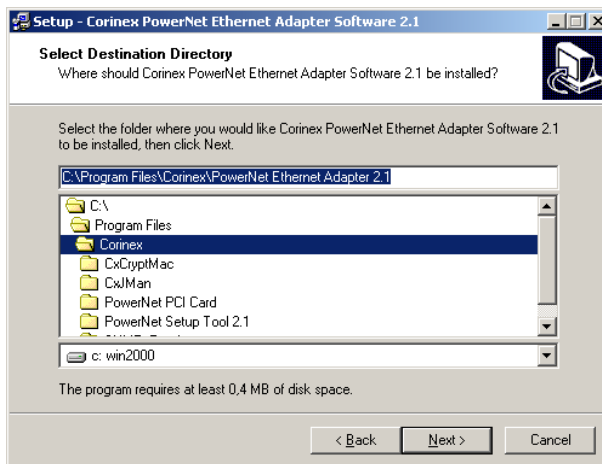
Setup - Corinex PowerNet Ethernet Adapter Software 2.1

Select Destination Directory
Where should Corinex PowerNet Ethernet Adapter Software 2.1 be installed?

Select the folder where you would like Corinex PowerNet Ethernet Adapter Software 2.1 to be installed, then click Next.

C:\Program Files\Corinex\PowerNet Ethernet Adapter 2.1

C:\
Program Files
Corinex
CxCryptMac
CxJMan
PowerNet PCI Card
PowerNet Setup Tool 2.1
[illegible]

c: win2000

The program requires at least 0,4 MB of disk space.

< Back
Next >
Cancel